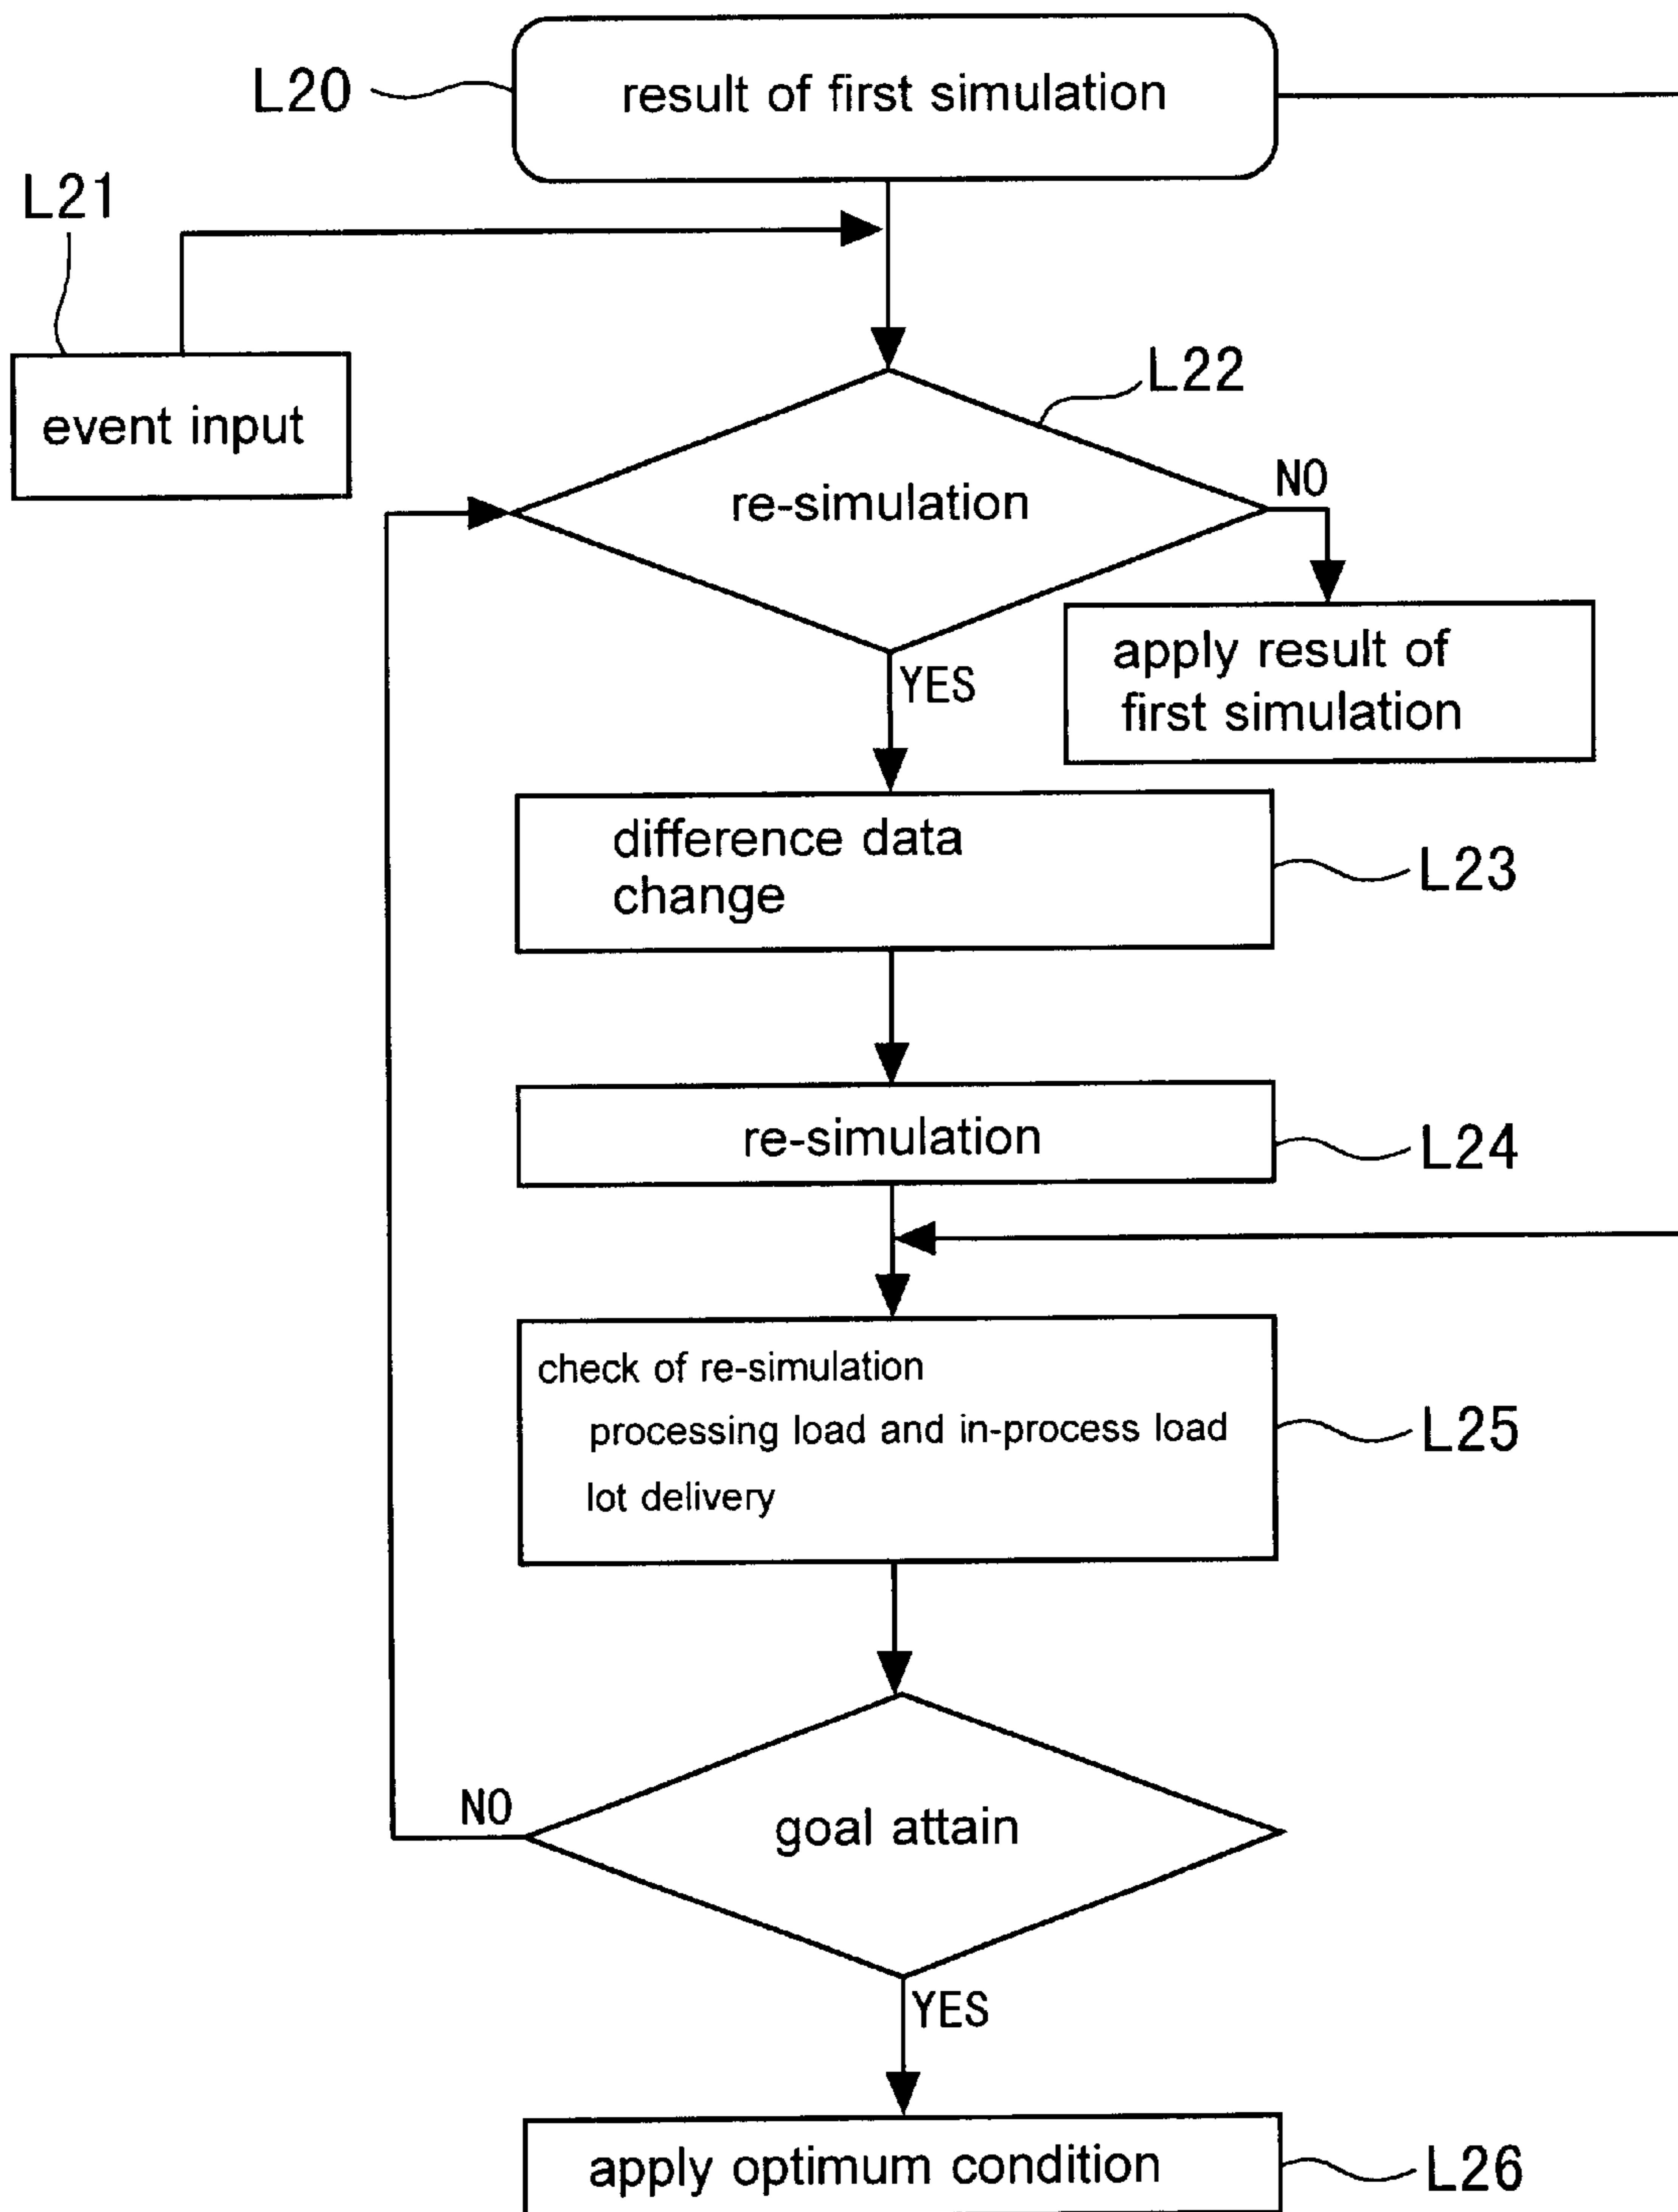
L20
result of first simulation

L21
event input

L22
re-simulation
NO
apply result of first simulation
YES

difference data change
L23

re-simulation
L24

check of re-simulation
processing load and in-process load
lot delivery
L25

NO
goal attain
YES

apply optimum condition
L26